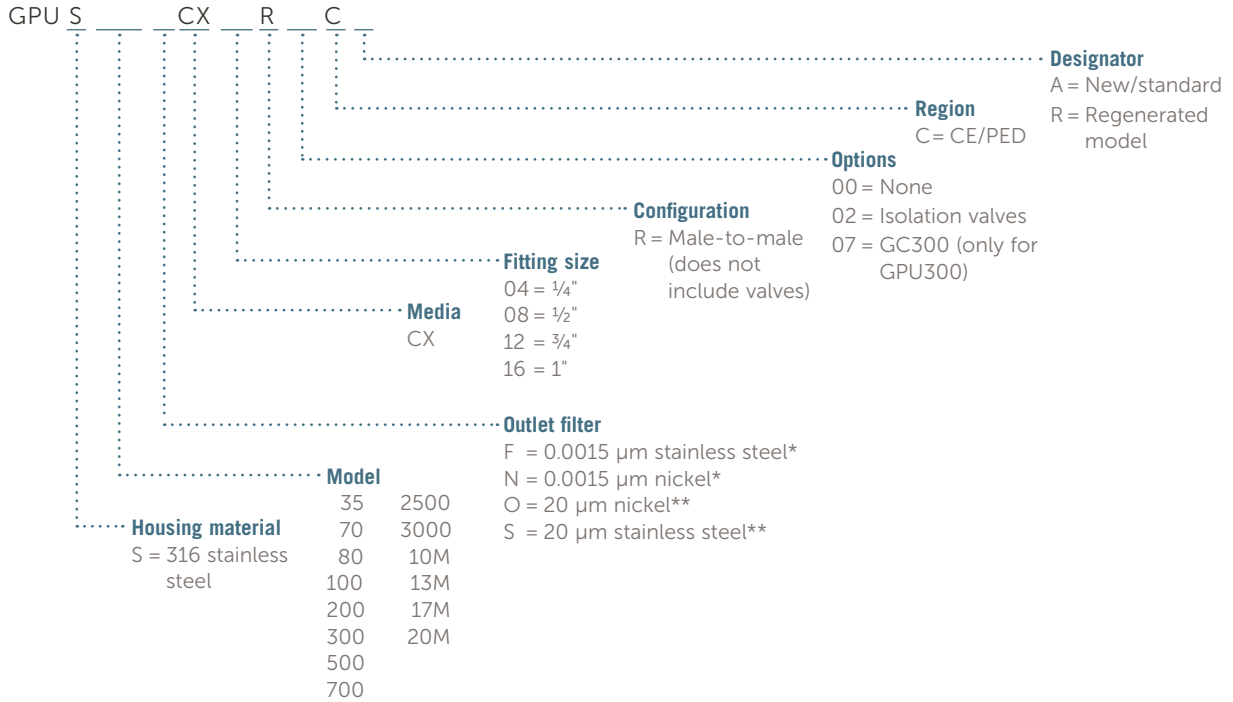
GPU S ___ _ CX __ R __ C _

**Designator**
A = New/standard
R = Regenerated model

**Region**
C = CE/PED

**Options**
00 = None
02 = Isolation valves
07 = GC300 (only for GPU300)

**Configuration**
R = Male-to-male (does not include valves)

**Fitting size**
04 = ¼"
08 = ½"
12 = ¾"
16 = 1"

**Media**
CX

**Outlet filter**
F = 0.0015 µm stainless steel*
N = 0.0015 µm nickel*
O = 20 µm nickel**
S = 20 µm stainless steel**

**Model**
| | |
|---|---|
| 35 | 2500 |
| 70 | 3000 |
| 80 | 10M |
| 100 | 13M |
| 200 | 17M |
| 300 | 20M |
| 500 | |
| 700 | |

**Housing material**
S = 316 stainless steel